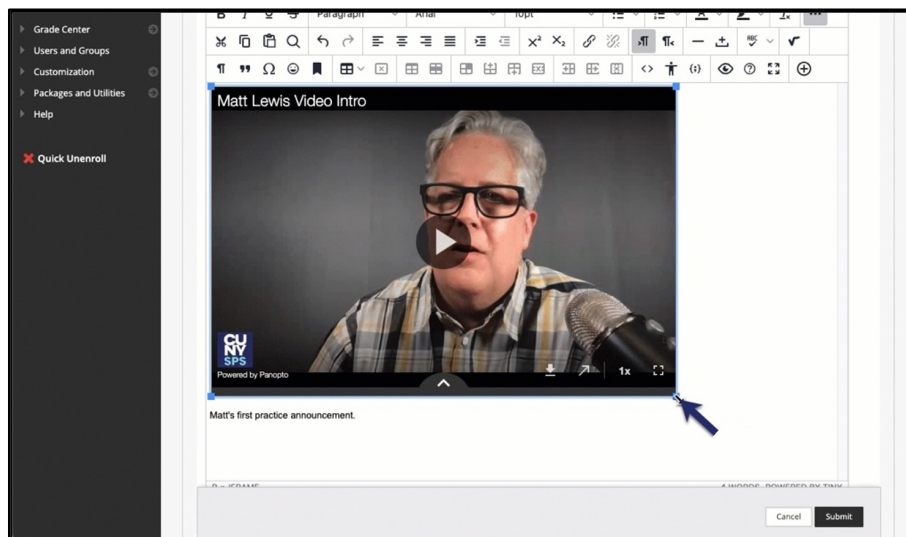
Grade Center
Users and Groups
Customization
Packages and Utilities
Help

Quick Unenroll

Paragraph Arial 10pt

Matt Lewis Video Intro

CU
NY
SPS
Powered by Panopto

1x

Matt's first practice announcement.

P » IFRAME

4 WORDS POWERED BY TINY

Cancel Submit